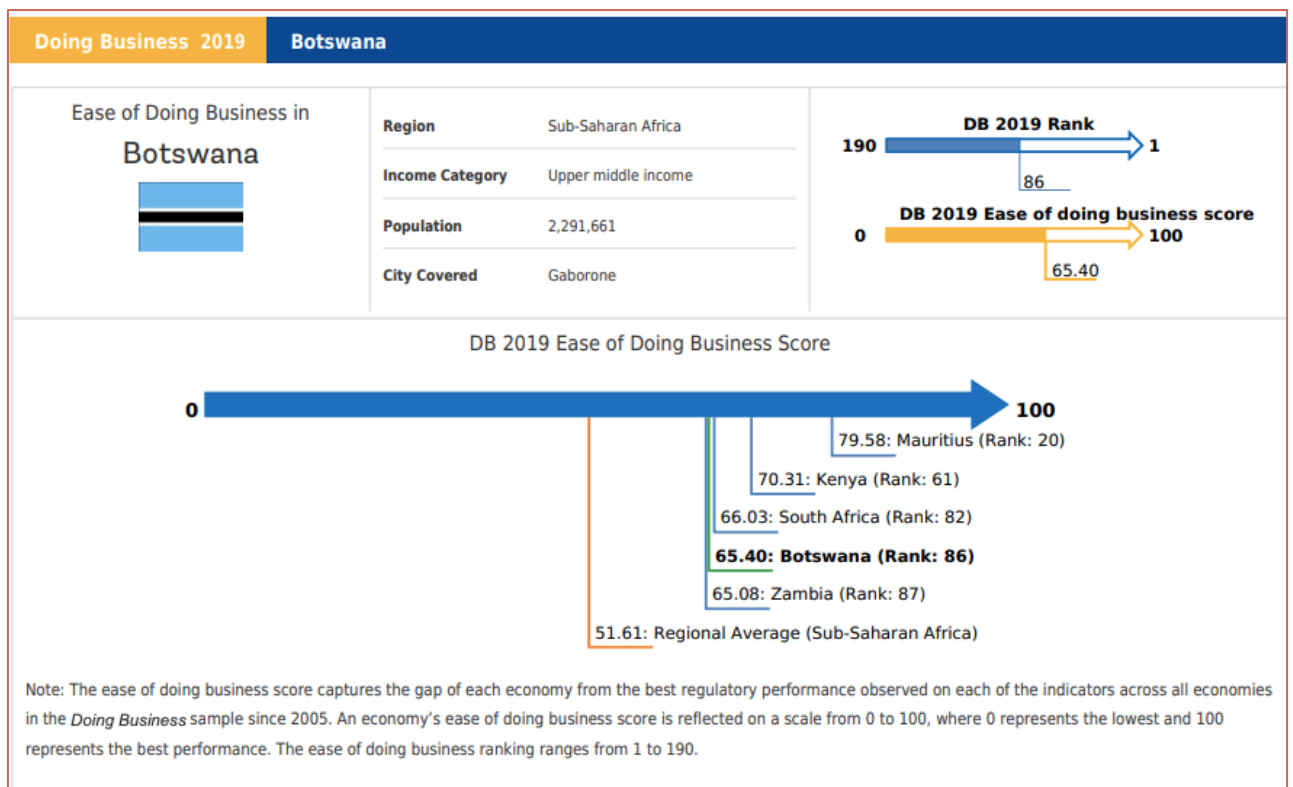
Doing Business 2019 Botswana

Ease of Doing Business in

Botswana

| | |
|---|---|
| Region | Sub-Saharan Africa |
| Income Category | Upper middle income |
| Population | 2,291,661 |
| City Covered | Gaborone |

DB 2019 Rank

190 1

86

DB 2019 Ease of doing business score

0 100

65.40

DB 2019 Ease of Doing Business Score

0 100

79.58: Mauritius (Rank: 20)

70.31: Kenya (Rank: 61)

66.03: South Africa (Rank: 82)

65.40: Botswana (Rank: 86)

65.08: Zambia (Rank: 87)

51.61: Regional Average (Sub-Saharan Africa)

Note: The ease of doing business score captures the gap of each economy from the best regulatory performance observed on each of the indicators across all economies in the Doing Business sample since 2005. An economy's ease of doing business score is reflected on a scale from 0 to 100, where 0 represents the lowest and 100 represents the best performance. The ease of doing business ranking ranges from 1 to 190.